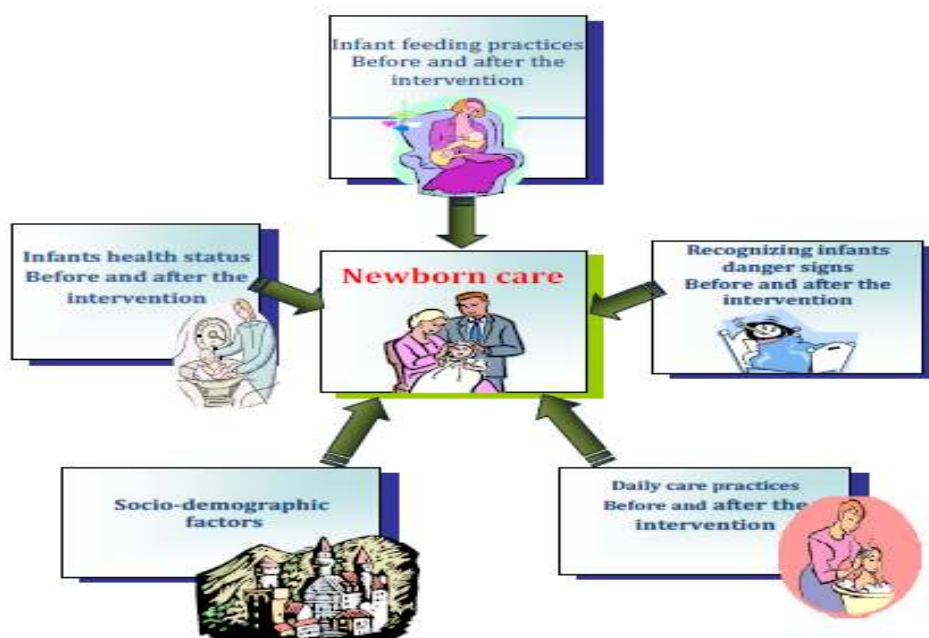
Infant feeding practices
Before and after the intervention

Infants health status
Before and after the intervention

Newborn care

Recognizing infants danger signs
Before and after the intervention

Socio-demographic factors

Daily care practices
Before and after the intervention